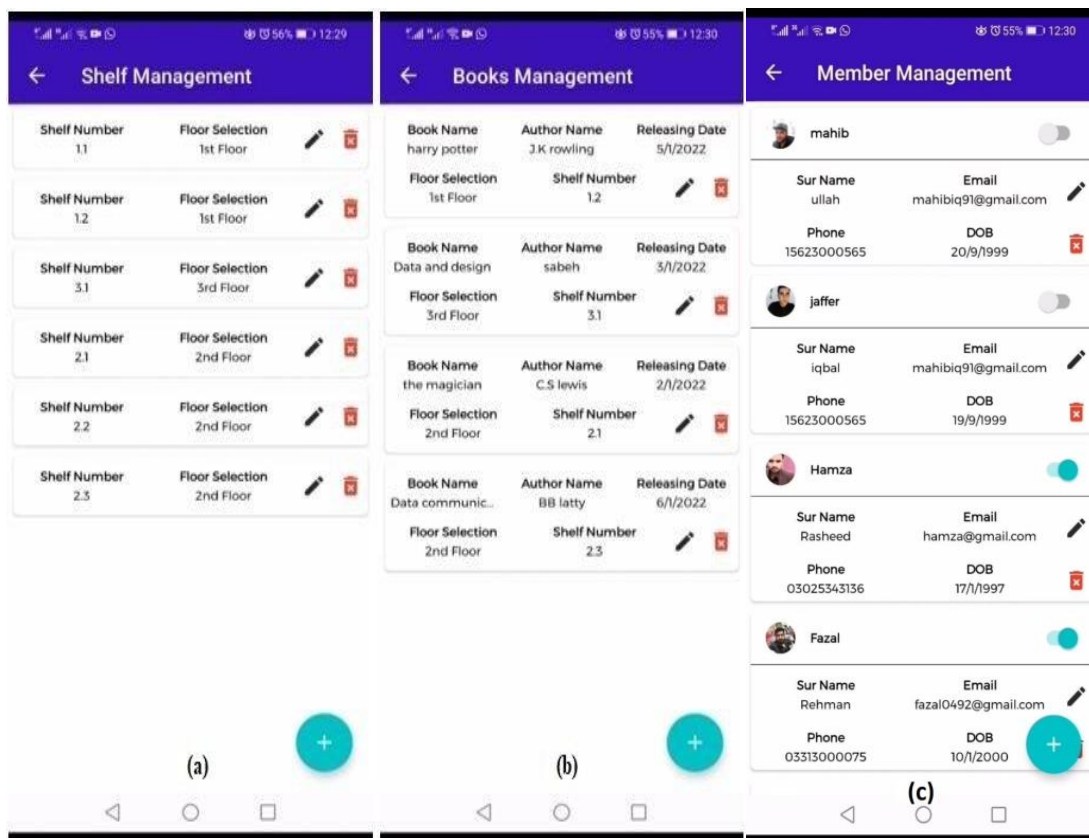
56% 12:29

Shelf Management

| Shelf Number | Floor Selection |
|---|---|
| 1.1 | 1st Floor |
| 1.2 | 1st Floor |
| 3.1 | 3rd Floor |
| 2.1 | 2nd Floor |
| 2.2 | 2nd Floor |
| 2.3 | 2nd Floor |

+

(a)

55% 12:30

Books Management

| Book Name | Author Name | Releasing Date |
|---|---|---|
| harry potter | J.K rowling | 5/1/2022 |

| Floor Selection | Shelf Number |
|---|---|
| 1st Floor | 1.2 |

| Book Name | Author Name | Releasing Date |
|---|---|---|
| Data and design | sabeh | 3/1/2022 |

| Floor Selection | Shelf Number |
|---|---|
| 3rd Floor | 3.1 |

| Book Name | Author Name | Releasing Date |
|---|---|---|
| the magician | C.S lewis | 2/1/2022 |

| Floor Selection | Shelf Number |
|---|---|
| 2nd Floor | 2.1 |

| Book Name | Author Name | Releasing Date |
|---|---|---|
| Data communic... | BB latty | 6/1/2022 |

| Floor Selection | Shelf Number |
|---|---|
| 2nd Floor | 2.3 |

+

(b)

55% 12:30

Member Management

mahib

| Sur Name | Email |
|---|---|
| ullah | mahibiq91@gmail.com |
| Phone | DOB |
| 15623000565 | 20/9/1999 |

jaffer

| Sur Name | Email |
|---|---|
| iqbal | mahibiq91@gmail.com |
| Phone | DOB |
| 15623000565 | 19/9/1999 |

Hamza

| Sur Name | Email |
|---|---|
| Rasheed | hamza@gmail.com |
| Phone | DOB |
| 03025343136 | 17/1/1997 |

Fazal

| Sur Name | Email |
|---|---|
| Rehman | fazal0492@gmail.com |
| Phone | DOB |
| 03313000075 | 10/1/2000 |

+

(c)